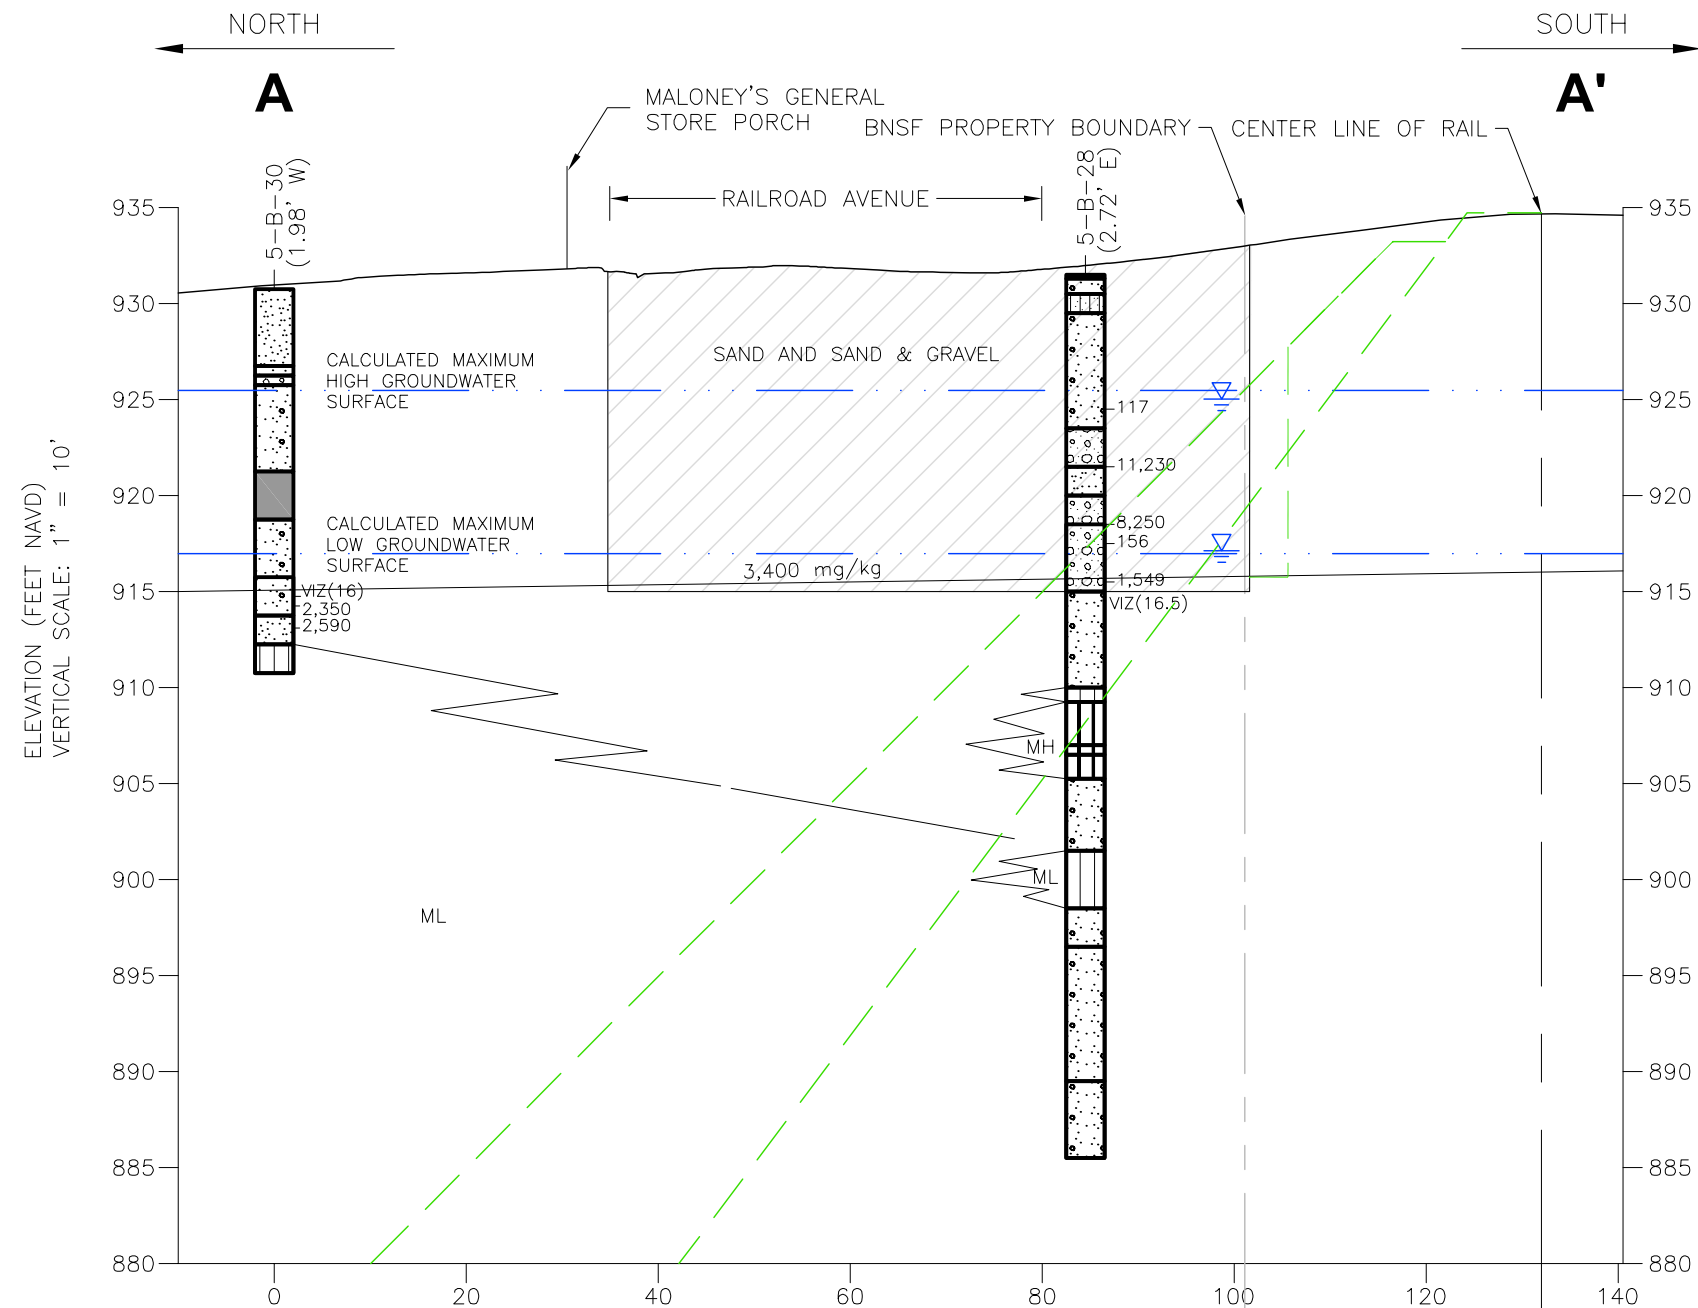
NORTH

SOUTH

A

A'

MALONEY'S GENERAL STORE PORCH

BNSF PROPERTY BOUNDARY

CENTER LINE OF RAIL

RAILROAD AVENUE

5-B-30 (1.98' W)

5-B-28 (2.72' E)

ELEVATION (FEET NAVD)
VERTICAL SCALE: 1" = 10'

935
930
925
920
915
910
905
900
895
890
885
880

CALCULATED MAXIMUM HIGH GROUNDWATER SURFACE

SAND AND SAND & GRAVEL

CALCULATED MAXIMUM LOW GROUNDWATER SURFACE

3,400 mg/kg

117
11,230
8,250
156
1,549
VIZ(16.5)

VIZ(16)
2,350
2,590

MH

ML

ML

0
20
40
60
80
100
120
140